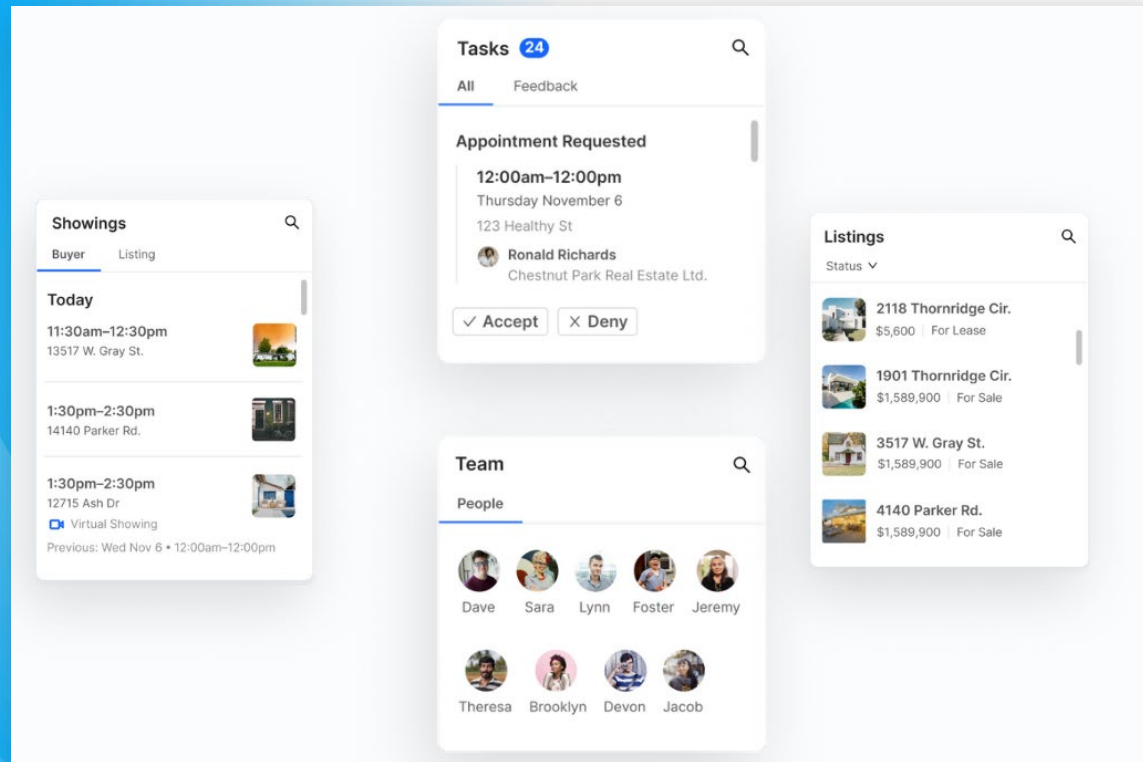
Showings
Buyer Listing

Today
11:30am–12:30pm
13517 W. Gray St.

1:30pm–2:30pm
14140 Parker Rd.

1:30pm–2:30pm
12715 Ash Dr
Virtual Showing
Previous: Wed Nov 6 • 12:00am–12:00pm

Tasks 24
All Feedback

Appointment Requested
12:00am–12:00pm
Thursday November 6
123 Healthy St
Ronald Richards
Chestnut Park Real Estate Ltd.
✓ Accept × Deny

Team
People
Dave Sara Lynn Foster Jeremy
Theresa Brooklyn Devon Jacob

Listings
Status

2118 Thornridge Cir.
$5,600 | For Lease

1901 Thornridge Cir.
$1,589,900 | For Sale

3517 W. Gray St.
$1,589,900 | For Sale

4140 Parker Rd.
$1,589,900 | For Sale